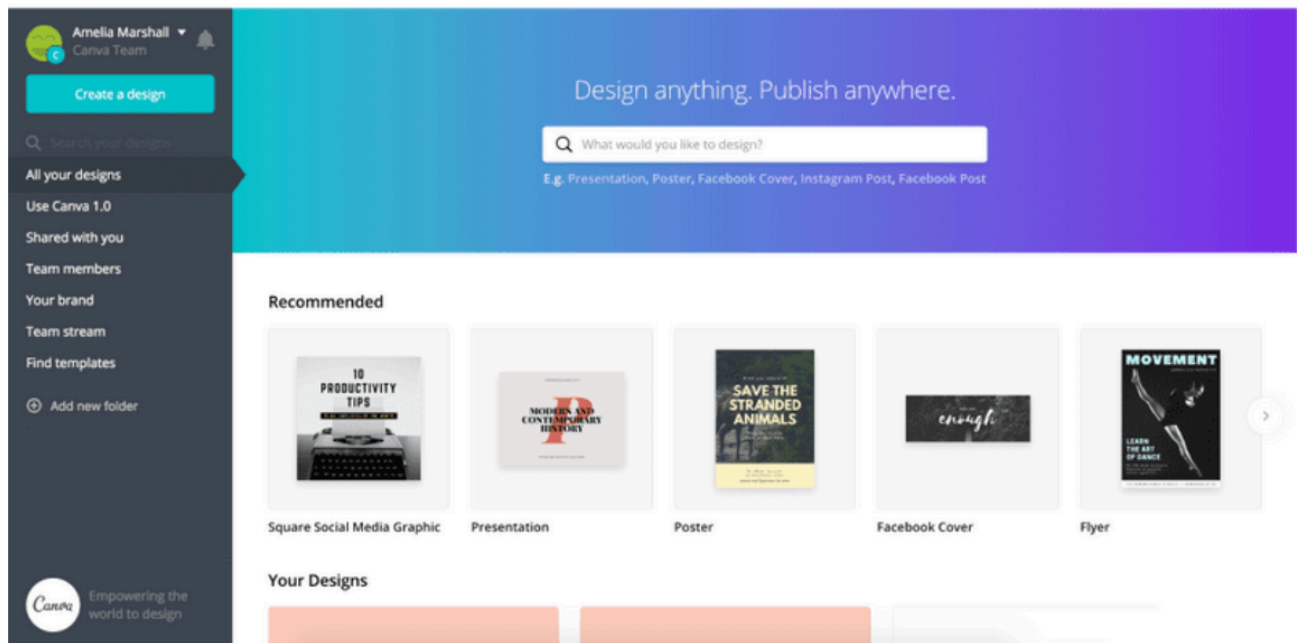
Amelia Marshall
Canva Team

Create a design

Search your designs

All your designs
Use Canva 1.0
Shared with you
Team members
Your brand
Team stream
Find templates

Add new folder

Canva
Empowering the world to design

Design anything. Publish anywhere.

What would you like to design?

E.g. Presentation, Poster, Facebook Cover, Instagram Post, Facebook Post

Recommended

10 PRODUCTIVITY TIPS

MODERN AND CONTEMPORARY HISTORY

SAVE THE STRANDED ANIMALS

enough

MOVEMENT

LEARN THE ART OF DANCE

Square Social Media Graphic

Presentation

Poster

Facebook Cover

Flyer

Your Designs